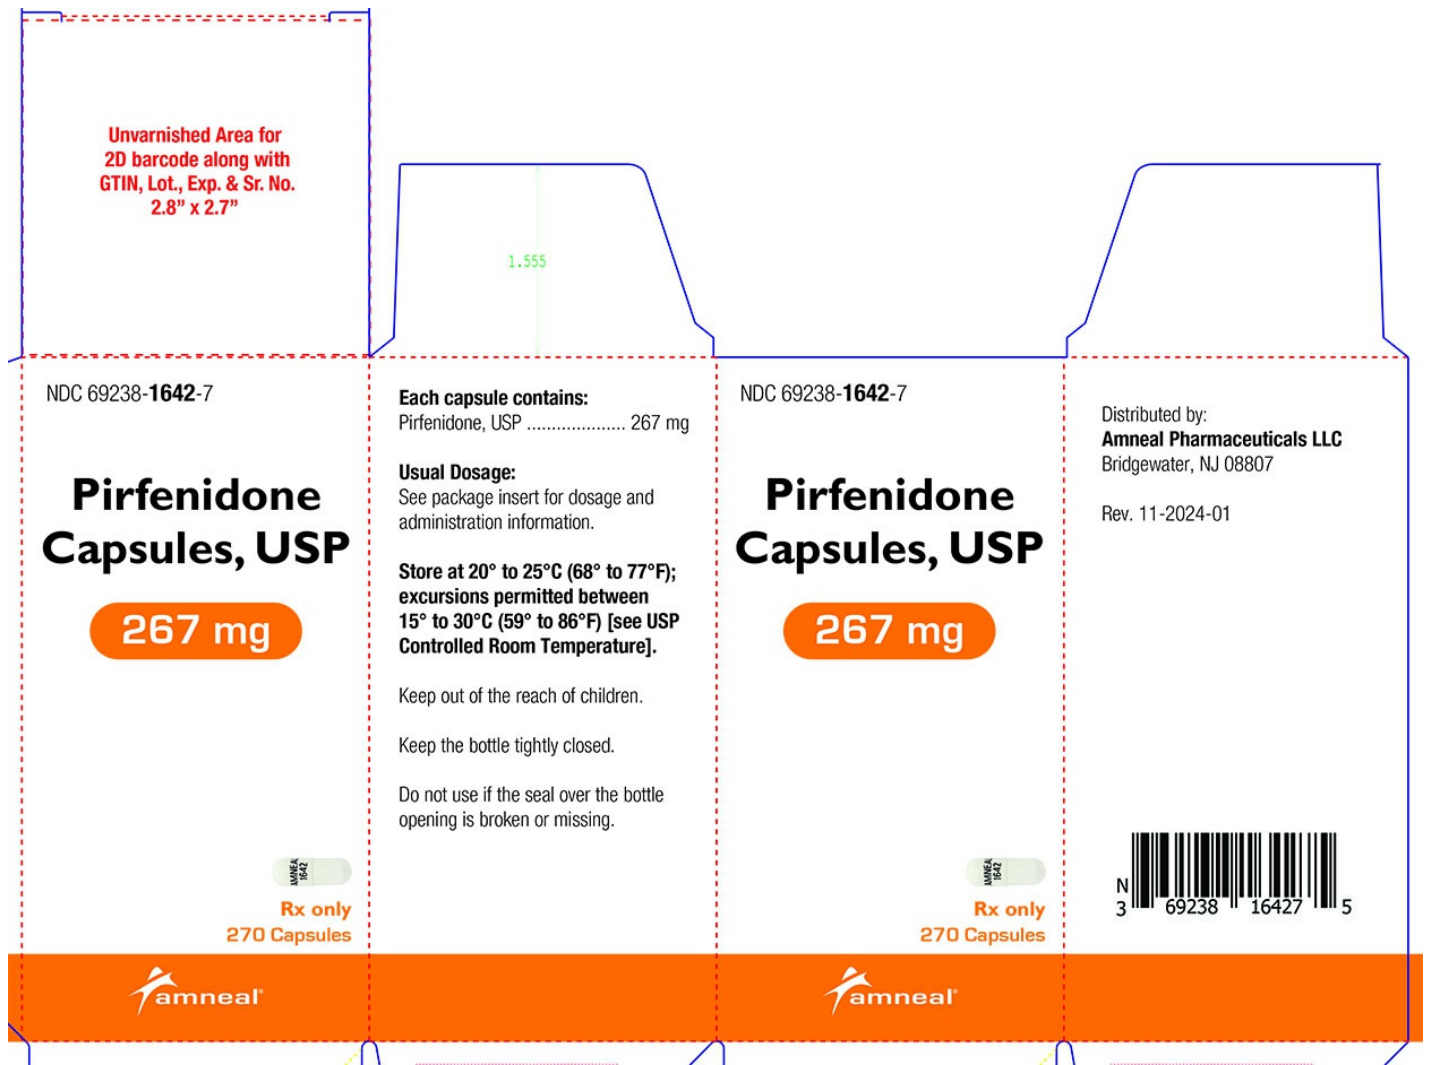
Unvarnished Area for 2D barcode along with GTIN, Lot., Exp. & Sr. No. 2.8" x 2.7"

1.555

NDC 69238-1642-7

Pirfenidone Capsules, USP

267 mg

AMNEAL 1642

Rx only
270 Capsules

amneal

Each capsule contains:
Pirfenidone, USP .................... 267 mg

Usual Dosage:
See package insert for dosage and administration information.

Store at 20° to 25°C (68° to 77°F); excursions permitted between 15° to 30°C (59° to 86°F) [see USP Controlled Room Temperature].

Keep out of the reach of children.

Keep the bottle tightly closed.

Do not use if the seal over the bottle opening is broken or missing.

NDC 69238-1642-7

Pirfenidone Capsules, USP

267 mg

AMNEAL 1642

Rx only
270 Capsules

amneal

Distributed by:
Amneal Pharmaceuticals LLC
Bridgewater, NJ 08807

Rev. 11-2024-01

N 3 69238 16427 5